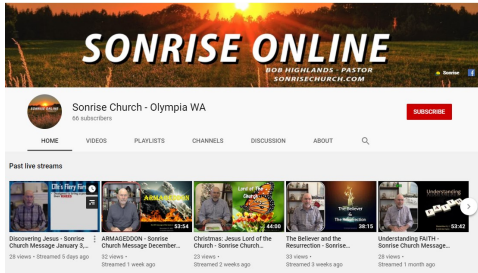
SONRISE ONLINE
BOB HIGHLANDS - PASTOR
SONRISECHURCH.COM
Sonrise

Sonrise Church - Olympia WA
66 subscribers

SUBSCRIBE

HOME VIDEOS PLAYLISTS CHANNELS DISCUSSION ABOUT

Past live streams

Discovering Jesus - Sonrise Church Message January 3,...
28 views • Streamed 5 days ago

ARMAGEDDON
53:54
ARMAGEDDON - Sonrise Church Message December...
32 views
Streamed 1 week ago

Lord of The Church
44:00
Christmas: Jesus Lord of the Church - Sonrise Church...
23 views
Streamed 2 weeks ago

The Believer and the Resurrection
38:15
The Believer and the Resurrection - Sonrise...
33 views
Streamed 3 weeks ago

Understanding FAITH
53:42
Understanding FAITH - Sonrise Church Message...
28 views
Streamed 1 month ago